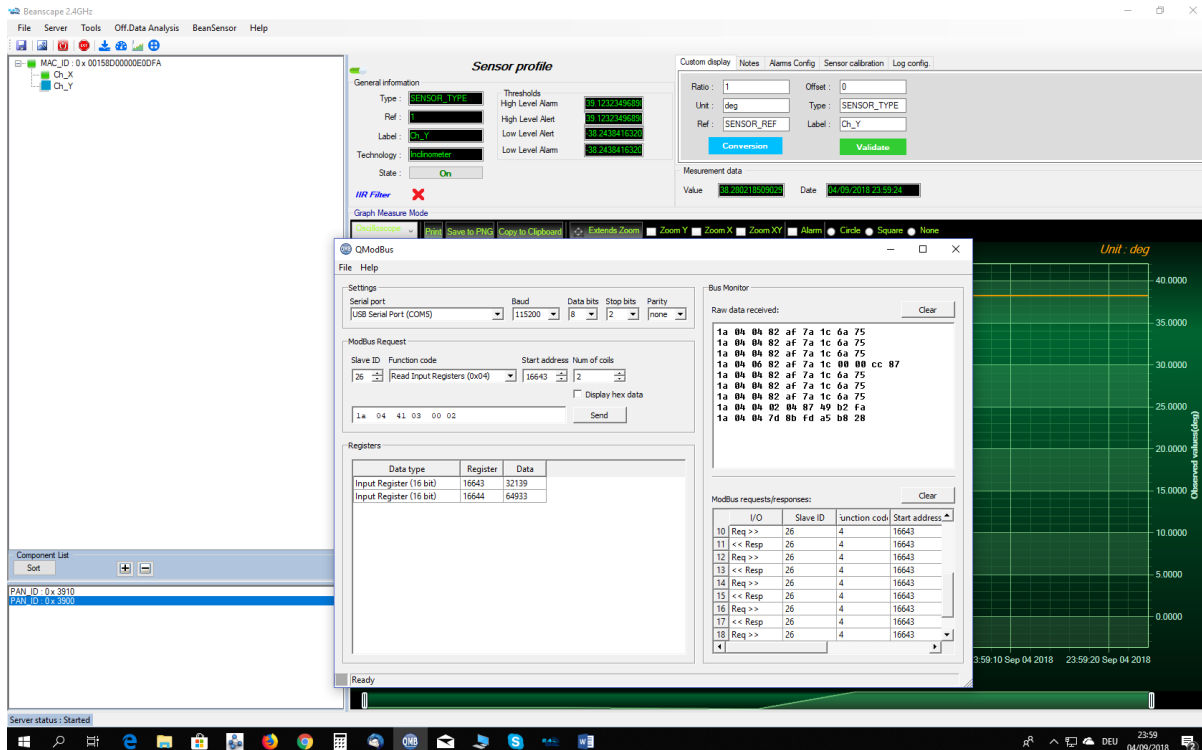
Beanscape 2.4GHz

File Server Tools Off.Data Analysis BeanSensor Help

MAC_ID : 0 x 00158D00000E0DFA
Ch_X
Ch_Y

Component List
Sort

PAN_ID : 0 x 3910
PAN_ID : 0 x 3900

Server status : Started

Sensor profile

General information
Type : SENSOR_TYPE
Ref : 1
Label : Ch_Y
Technology : Inclinometer
State : On
IIR Filter

Thresholds
High Level Alarm 39.1232349689
High Level Alert 39.1232349689
Low Level Alert -38.2438416320
Low Level Alarm -38.2438416320

Custom display Notes Alarms Config Sensor calibration Log config.
Ratio : 1
Offset : 0
Unit : deg
Type : SENSOR_TYPE
Ref : SENSOR_REF
Label : Ch_Y
Conversion
Validate

Mesurement data
Value 38.280218509029
Date 04/09/2018 23:59:24

Graph Measure Mode
Oscilloscope Print Save to PNG Copy to Clipboard Extends Zoom Zoom Y Zoom X Zoom XY Alarm Circle Square None

Unit : deg
40.0000
35.0000
30.0000
25.0000
20.0000
15.0000
10.0000
5.0000
0.0000
Observed values(deg)
23:59:10 Sep 04 2018 23:59:20 Sep 04 2018

QModBus
File Help

Settings
Serial port USB Serial Port (COM5)
Baud 115200
Data bits 8
Stop bits 2
Parity none

ModBus Request
Slave ID 26
Function code Read Input Registers (0x04)
Start address 16643
Num of coils 2
Display hex data
1a 04 41 03 00 02
Send

Registers
| Data type | Register | Data |
|---|---|---|
| Input Register (16 bit) | 16643 | 32139 |
| Input Register (16 bit) | 16644 | 64933 |

Bus Monitor
Raw data received:
Clear
1a 04 04 82 af 7a 1c 6a 75
1a 04 04 82 af 7a 1c 6a 75
1a 04 04 82 af 7a 1c 6a 75
1a 04 06 82 af 7a 1c 00 00 cc 87
1a 04 04 82 af 7a 1c 6a 75
1a 04 04 82 af 7a 1c 6a 75
1a 04 04 82 af 7a 1c 6a 75
1a 04 04 02 04 87 49 b2 fa
1a 04 04 7d 8b fd a5 b8 28

ModBus requests/responses:
Clear
| | I/O | Slave ID | Function code | Start address |
|---|---|---|---|---|
| 10 | Req >> | 26 | 4 | 16643 |
| 11 | << Resp | 26 | 4 | 16643 |
| 12 | Req >> | 26 | 4 | 16643 |
| 13 | << Resp | 26 | 4 | 16643 |
| 14 | Req >> | 26 | 4 | 16643 |
| 15 | << Resp | 26 | 4 | 16643 |
| 16 | Req >> | 26 | 4 | 16643 |
| 17 | << Resp | 26 | 4 | 16643 |
| 18 | Req >> | 26 | 4 | 16643 |

Ready

DEU 23:59 04/09/2018